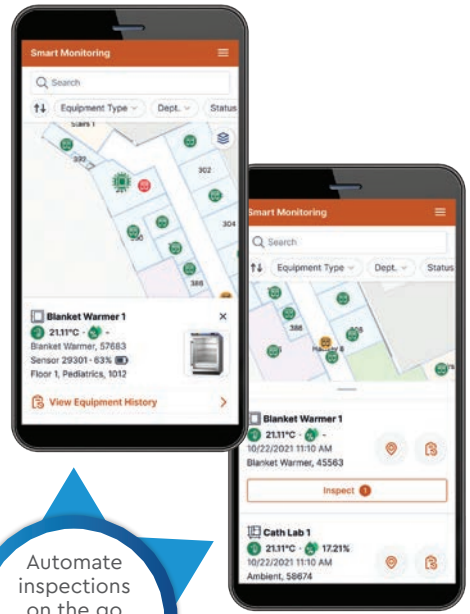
Smart Monitoring

Search

Equipment Type Dept. Status

Stairs 1

302

304

386

Blanket Warmer 1

21.11°C · -

Blanket Warmer, 57683

Sensor 29301 · 63%

Floor 1, Pediatrics, 1012

View Equipment History

Smart Monitoring

Search

Equipment Type Dept. Status

386

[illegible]

Blanket Warmer 1

21.11°C · -

10/22/2021 11:10 AM

Blanket Warmer, 45563

Inspect 1

Cath Lab 1

21.11°C · 17.21%

10/22/2021 11:10 AM

Ambient, 58674

Automate inspections on the go